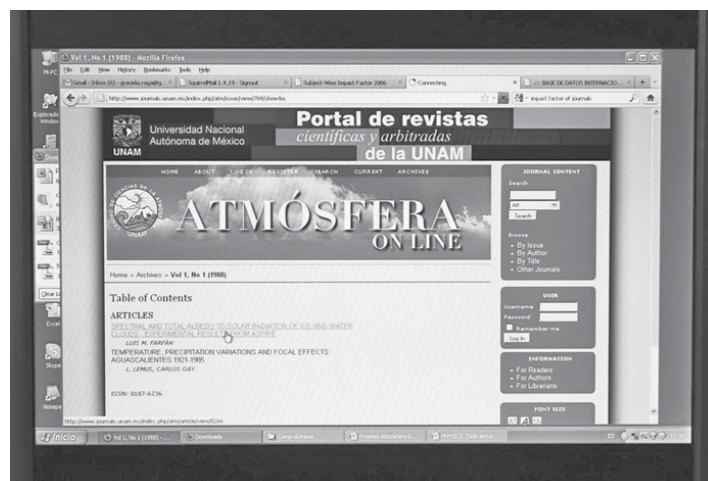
Vol 1, No 1 (1988) - Mozilla Firefox

File Edit View History Bookmarks Tools Help

Gmail - Inbox (6) - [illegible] | SquirrelMail 1.4.19 - Signout | Subject-Wise Impact Factor 2006 | Connecting... | BASE DE DATOS INTERNACIO...

http://www.journals.unam.mx/index.php/atm/issue/view/704/showtoc

impact factor of journals

Universidad Nacional Autónoma de México

UNAM

Portal de revistas científicas y arbitradas de la UNAM

HOME ABOUT LOG IN REGISTER SEARCH CURRENT ARCHIVES

ATMÓSFERA ON LINE

Home » Archives » Vol 1, No 1 (1988)

Table of Contents

ARTICLES

SPECTRAL AND TOTAL ALBEDO TO SOLAR RADIATION OF ICE AND WATER CLOUDS - EXPERIMENTAL RESULTS FROM ASPIRE

LUIS M. FARFÁN

TEMPERATURE, PRECIPITATION VARIATIONS AND FOCAL EFFECTS AGUASCALIENTES 1921-1985

L. LEMUS, CARLOS GAY

ISSN: 0187-6236

JOURNAL CONTENT

Search

All

Search

Browse

» By Issue
» By Author
» By Title
» Other Journals

USER

Username

Password

Remember me

Log In

INFORMATION

» For Readers
» For Authors
» For Librarians

FONT SIZE

http://www.journals.unam.mx/index.php/atm/article/view/8266

Inicio | Vol 1, No 1 (1988) - ... | Downloads | CompuDrive | Proceso Atmósfera G... | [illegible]

Mi PC

Explorador Windows

Excel

Skype

Notepad